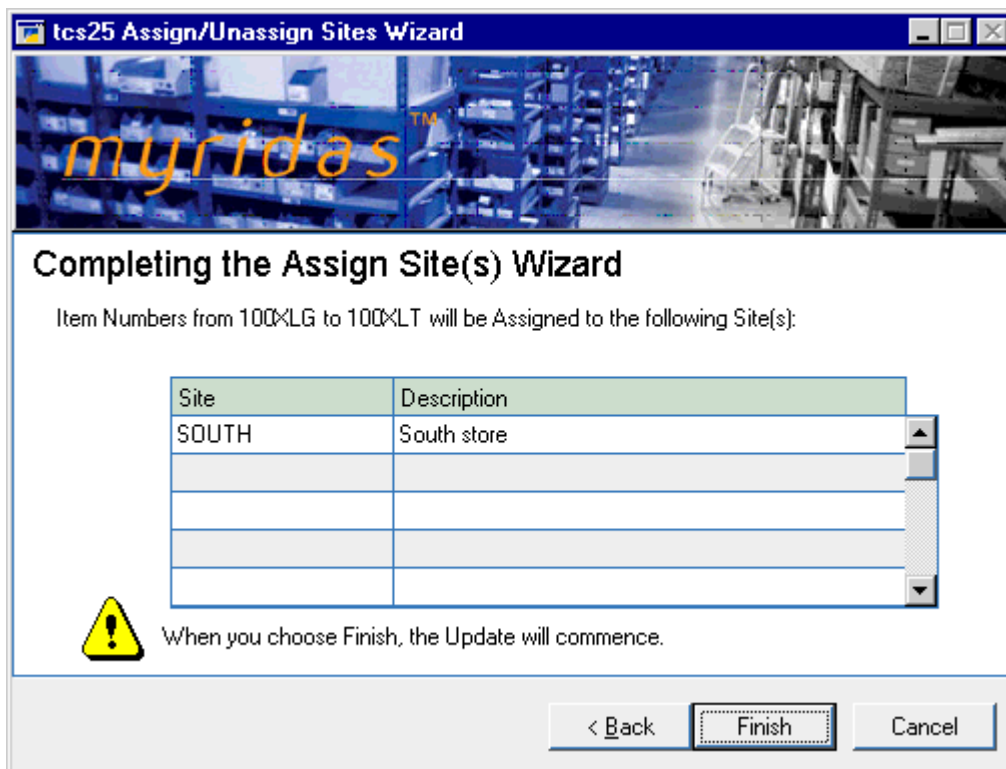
tcs25 Assign/Unassign Sites Wizard

myridas™

Completing the Assign Site(s) Wizard

Item Numbers from 100XLG to 100XLT will be Assigned to the following Site(s):

| Site | Description |
|---|---|
| SOUTH | South store |
| | |
| | |
| | |
| | |

When you choose Finish, the Update will commence.

< Back  Finish  Cancel